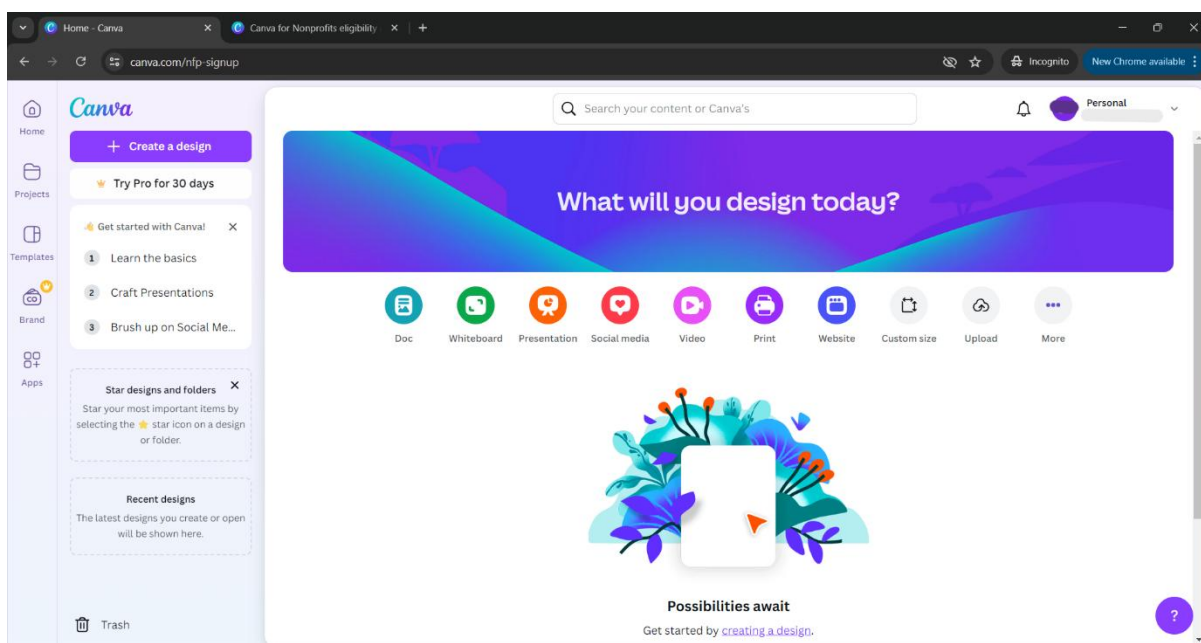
Home - Canva
Canva for Nonprofits eligibility
canva.com/nfp-signup
Incognito
New Chrome available

Home
Projects
Templates
Brand
Apps

Canva
+ Create a design
Try Pro for 30 days

Get started with Canva!
1 Learn the basics
2 Craft Presentations
3 Brush up on Social Me...

Star designs and folders
Star your most important items by selecting the star icon on a design or folder.

Recent designs
The latest designs you create or open will be shown here.

Trash

Search your content or Canva's
Personal

What will you design today?

Doc
Whiteboard
Presentation
Social media
Video
Print
Website
Custom size
Upload
More

Possibilities await
Get started by creating a design.

?